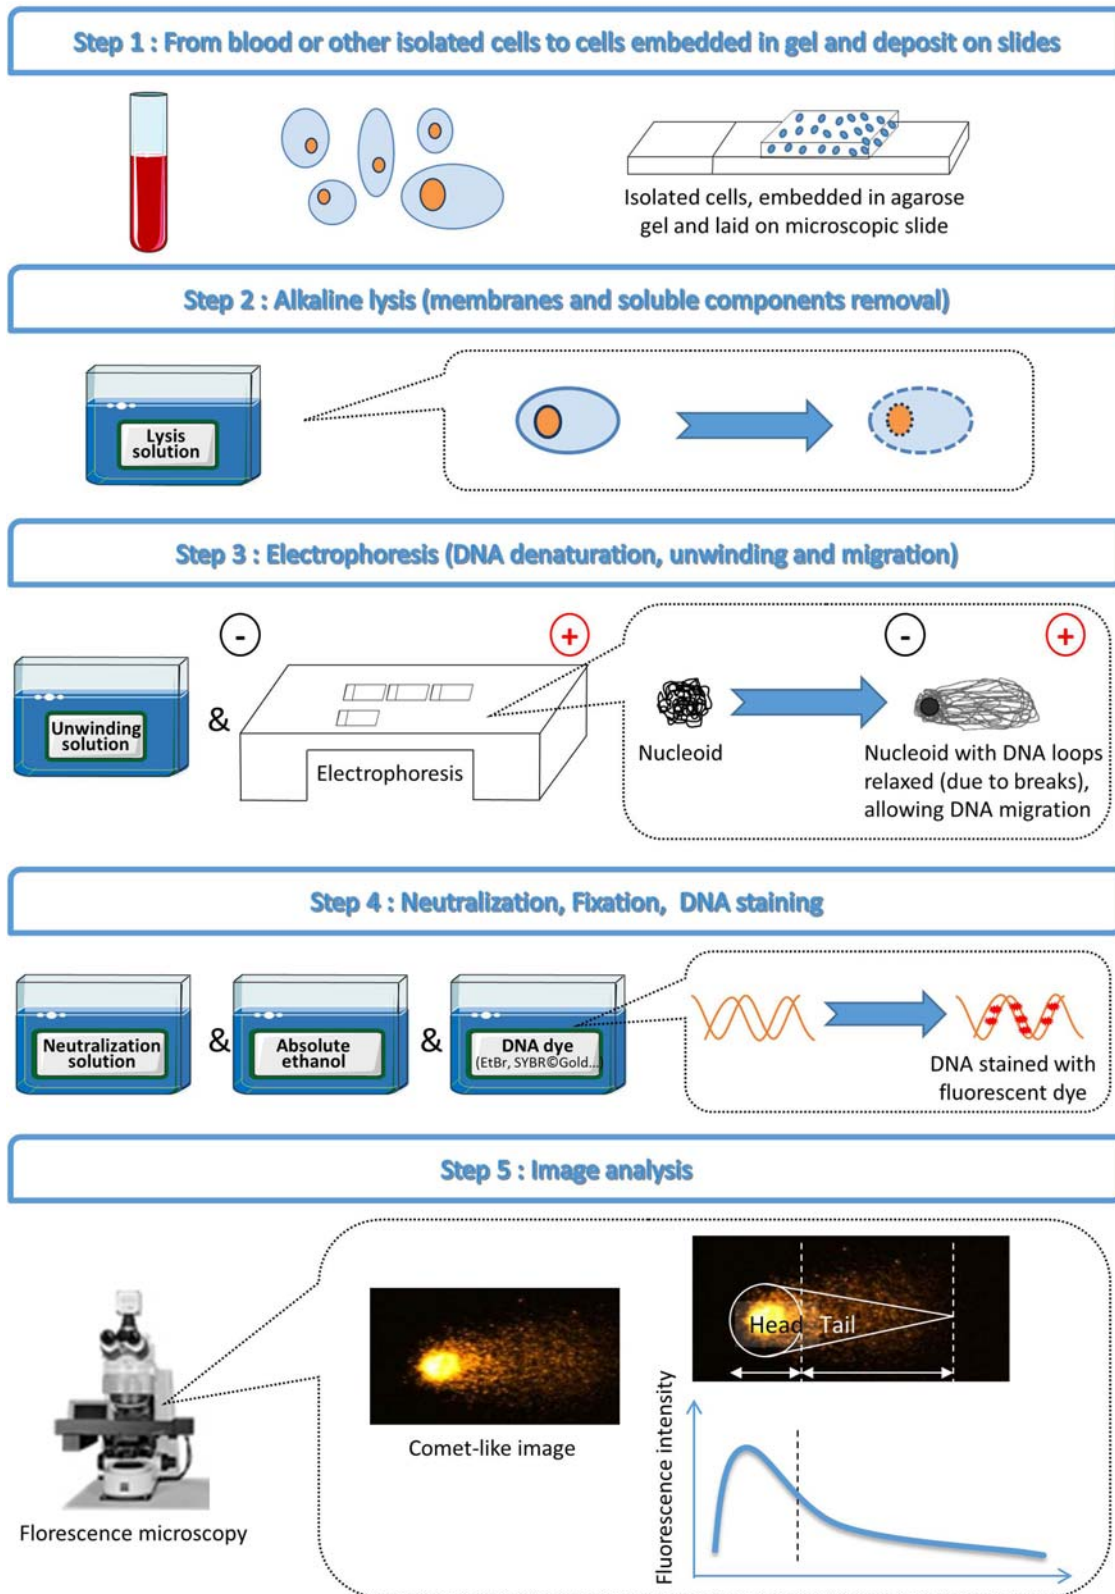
Step 1 : From blood or other isolated cells to cells embedded in gel and deposit on slides

Isolated cells, embedded in agarose gel and laid on microscopic slide

Step 2 : Alkaline lysis (membranes and soluble components removal)

Lysis solution

Step 3 : Electrophoresis (DNA denaturation, unwinding and migration)

-

+

Unwinding solution

&

Electrophoresis

-

+

Nucleoid

Nucleoid with DNA loops relaxed (due to breaks), allowing DNA migration

Step 4 : Neutralization, Fixation, DNA staining

Neutralization solution

&

Absolute ethanol

&

DNA dye (EtBr, SYBR©Gold...)

DNA stained with fluorescent dye

Step 5 : Image analysis

Florescence microscopy

Comet-like image

Head Tail

Fluorescence intensity